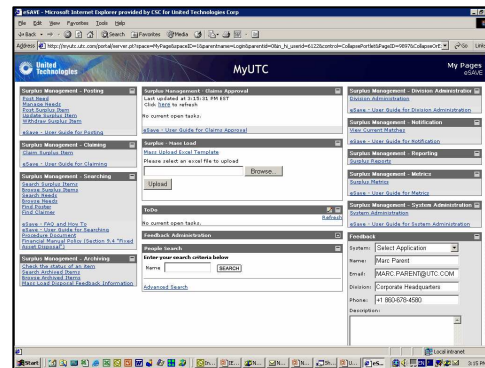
eSAVE - Microsoft Internet Explorer provided by CSC for United Technologies Corp

File Edit View Favorites Tools Help

Back Search Favorites Media

Address http://myutc.utc.com/portal/server.pt?space=MyPage&spaceID=1&parentname=Login&parentid=0&in_hi_userid=61228control=CollapsePortlet&PageID=9897&CollapseOrE Go Links

United Technologies

MyUTC

My Pages eSAVE

Surplus Management - Posting
Post Need
Manage Needs
Post Surplus Item
Update Surplus Item
Withdraw Surplus Item

eSave - User Guide for Posting

Surplus Management - Claiming
Claim Surplus Item

eSave - User Guide for Claiming

Surplus Management - Searching
Search Surplus Items
Browse Surplus Items
Search Needs
Browse Needs
Find Poster
Find Claimer

eSave - FAQ and How To
eSave - User Guide for Searching
Procedure Document
Financial Manual Policy (Section 5.4 "Fixed Asset Disposal")

Surplus Management - Archiving
Check the status of an item
Search Archived Items
Browse Archived Items
Mass Load Disposal Feedback Information

Surplus Management - Claims Approval
Last updated at 3:15:31 PM EST
Click here to refresh

No current open tasks.

eSave - User Guide for Claims Approval

Surplus - Mass Load
Mass Upload Excel Template
Please select an excel file to upload
Browse...
Upload

ToDo
Refresh
No current open tasks.

Feedback Administration

People Search
Enter your search criteria below
Name SEARCH

Advanced Search

Surplus Management - Division Administrator
Division Administration

eSave - User Guide for Division Administration

Surplus Management - Notification
View Current Matches

eSave - User Guide for Notification

Surplus Management - Reporting
Surplus Reports

Surplus Management - Metrics
Surplus Metrics

eSave - User Guide for Metrics

Surplus Management - System Administration
System Administration

eSave - User Guide for System Administration

Feedback
System: Select Application
Name: Marc Parent
Email: MARC.PARENT@UTC.COM
Division: Corporate Headquarters
Phone: +1 860-878-4580
Description:

Local intranet

Start In... It... N... N... N... Sh... U... eS... 3:15 PM